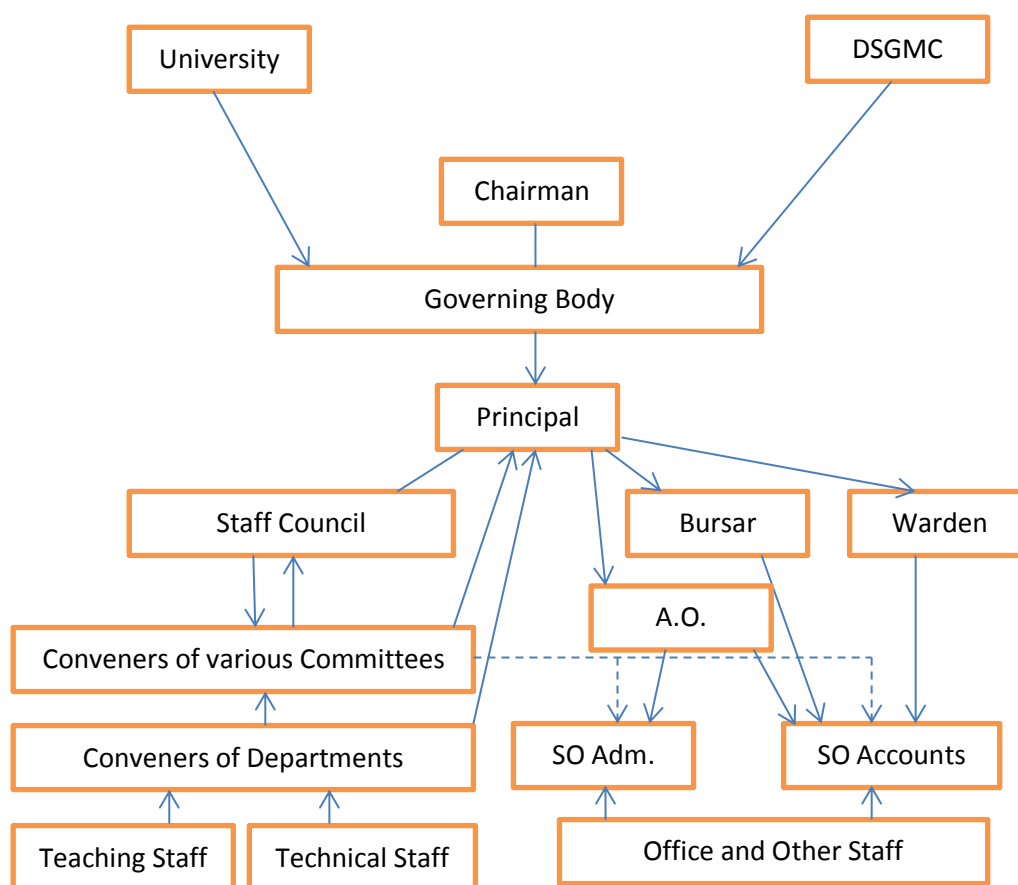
University

DSGMC

Chairman

Governing Body

Principal

Staff Council

Bursar

Warden

A.O.

Conveners of various Committees

Conveners of Departments

SO Adm.

SO Accounts

Teaching Staff

Technical Staff

Office and Other Staff